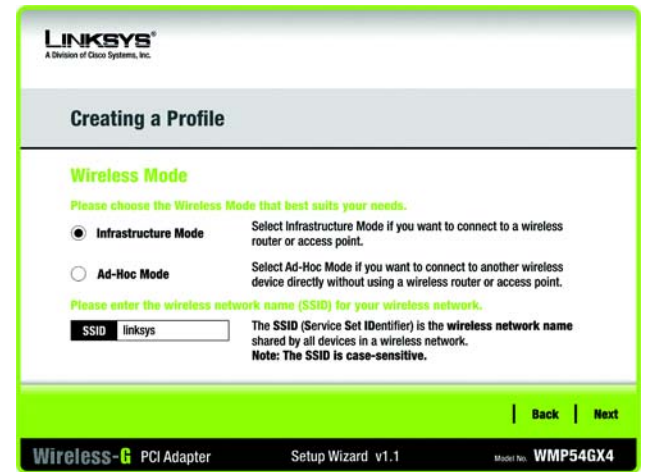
LINKSYS®
A Division of Cisco Systems, Inc.

Creating a Profile

Wireless Mode

Please choose the Wireless Mode that best suits your needs.

Infrastructure Mode

Select Infrastructure Mode if you want to connect to a wireless router or access point.

Ad-Hoc Mode

Select Ad-Hoc Mode if you want to connect to another wireless device directly without using a wireless router or access point.

Please enter the wireless network name (SSID) for your wireless network.

| SSID | linksys |
|---|---|

The SSID (Service Set IDentifier) is the wireless network name shared by all devices in a wireless network.
Note: The SSID is case-sensitive.

Back | Next

Wireless-G PCI Adapter

Setup Wizard v1.1

Model No. WMP54GX4